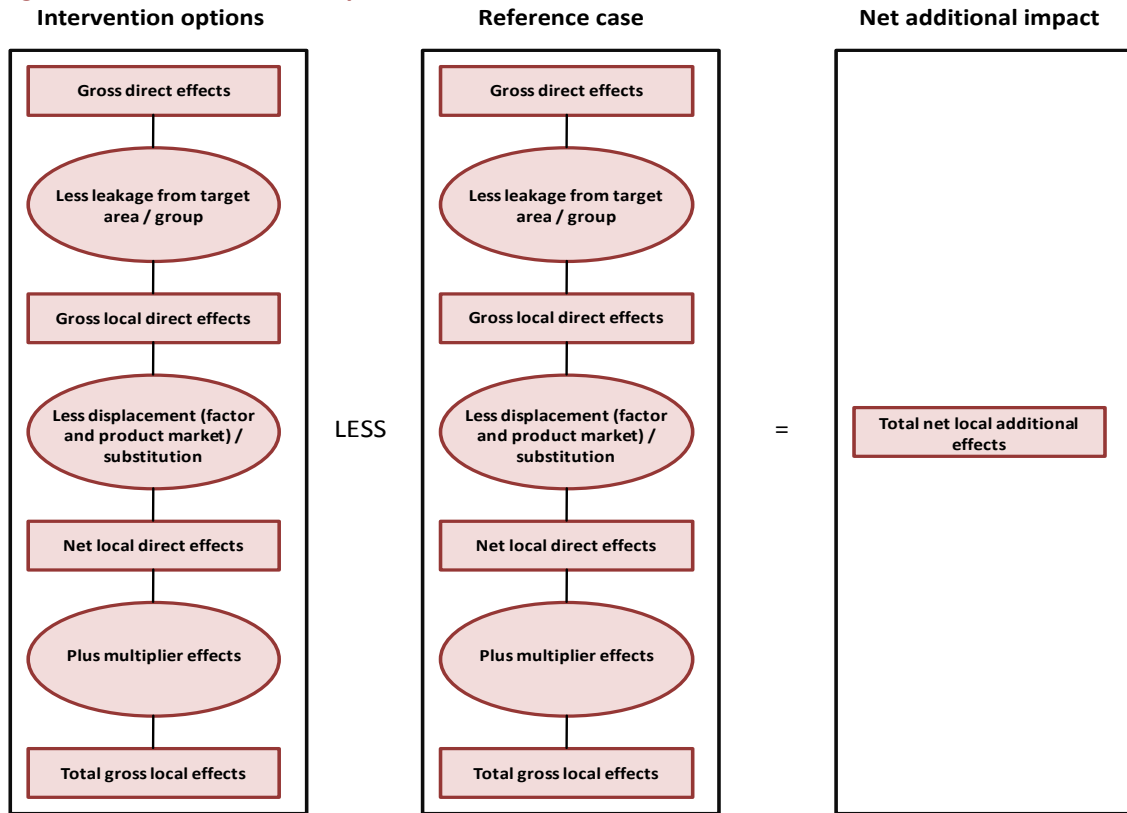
Intervention options

Gross direct effects

Less leakage from target area / group

Gross local direct effects

Less displacement (factor and product market) / substitution

Net local direct effects

Plus multiplier effects

Total gross local effects

LESS

Reference case

Gross direct effects

Less leakage from target area / group

Gross local direct effects

Less displacement (factor and product market) / substitution

Net local direct effects

Plus multiplier effects

Total gross local effects

=

Net additional impact

Total net local additional effects